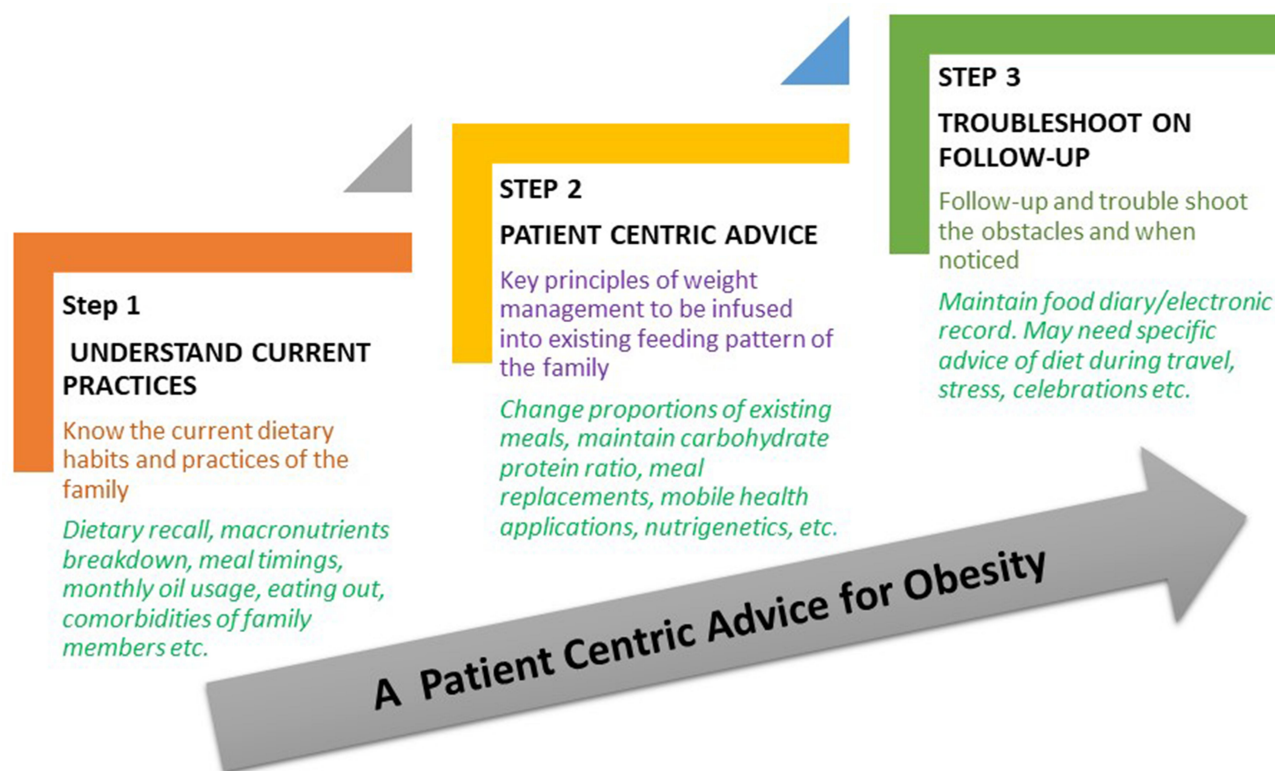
Step 1

UNDERSTAND CURRENT PRACTICES

Know the current dietary habits and practices of the family

Dietary recall, macronutrients breakdown, meal timings, monthly oil usage, eating out, comorbidities of family members etc.

STEP 2

PATIENT CENTRIC ADVICE

Key principles of weight management to be infused into existing feeding pattern of the family

Change proportions of existing meals, maintain carbohydrate protein ratio, meal replacements, mobile health applications, nutrigenetics, etc.

STEP 3

TROUBLESHOOT ON FOLLOW-UP

Follow-up and trouble shoot the obstacles and when noticed

Maintain food diary/electronic record. May need specific advice of diet during travel, stress, celebrations etc.

A Patient Centric Advice for Obesity